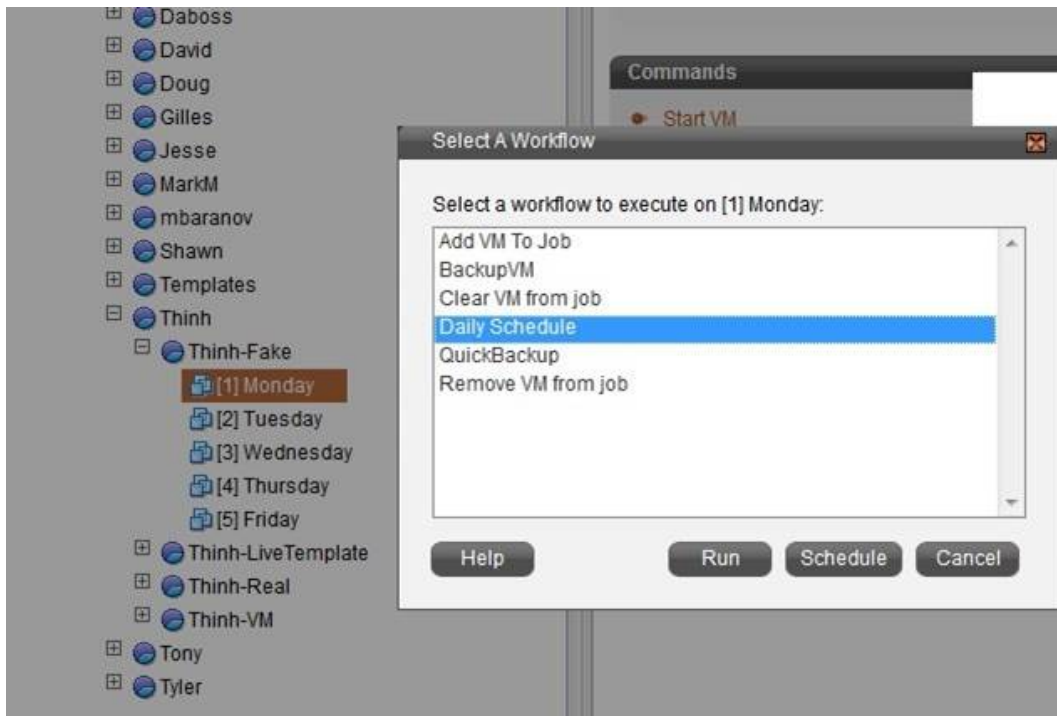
Daboss
David
Doug
Gilles
Jesse
MarkM
mbaranov
Shawn
Templates
Thinh
Thinh-Fake
[1] Monday
[2] Tuesday
[3] Wednesday
[4] Thursday
[5] Friday
Thinh-LiveTemplate
Thinh-Real
Thinh-VM
Tony
Tyler

Commands
Start VM

Select A Workflow

Select a workflow to execute on [1] Monday:

Add VM To Job
BackupVM
Clear VM from job
Daily Schedule
QuickBackup
Remove VM from job

Help
Run
Schedule
Cancel